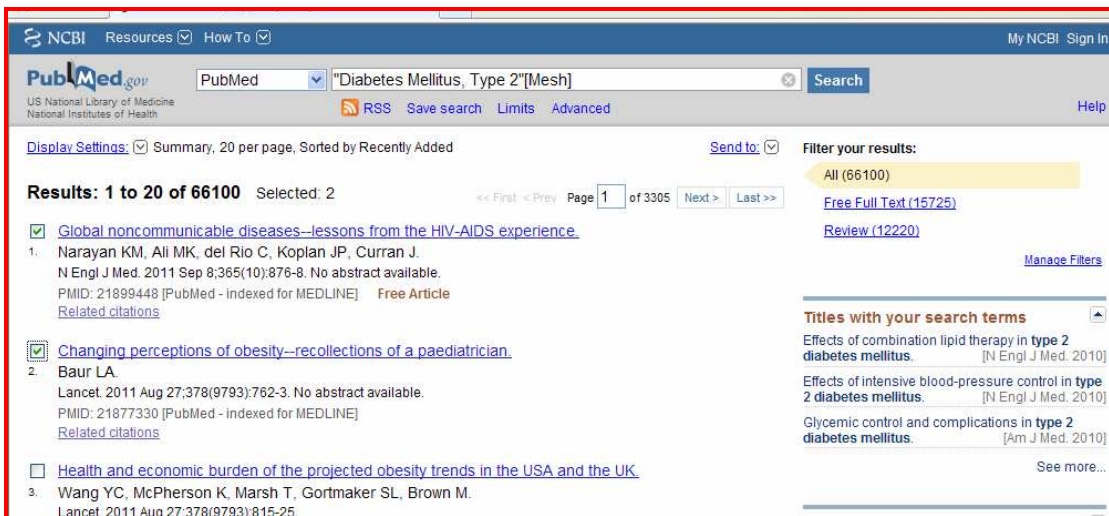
NCBI Resources How To My NCBI Sign In

PubMed.gov
US National Library of Medicine
National Institutes of Health

PubMed "Diabetes Mellitus, Type 2"[Mesh] Search

RSS Save search Limits Advanced Help

Display Settings: Summary, 20 per page, Sorted by Recently Added Send to:

Results: 1 to 20 of 66100 Selected: 2

<< First < Prev Page 1 of 3305 Next > Last >>

1. Global noncommunicable diseases--lessons from the HIV-AIDS experience.
Narayan KM, Ali MK, del Rio C, Koplan JP, Curran J.
N Engl J Med. 2011 Sep 8;365(10):876-8. No abstract available.
PMID: 21899448 [PubMed - indexed for MEDLINE] Free Article
Related citations

2. Changing perceptions of obesity--recollections of a paediatrician.
Baur LA.
Lancet. 2011 Aug 27;378(9793):762-3. No abstract available.
PMID: 21877330 [PubMed - indexed for MEDLINE]
Related citations

3. Health and economic burden of the projected obesity trends in the USA and the UK.
Wang YC, McPherson K, Marsh T, Gortmaker SL, Brown M.
Lancet. 2011 Aug 27;378(9793):815-25.

Filter your results:
All (66100)
Free Full Text (15725)
Review (12220)
Manage Filters

Titles with your search terms
Effects of combination lipid therapy in type 2 diabetes mellitus. [N Engl J Med. 2010]
Effects of intensive blood-pressure control in type 2 diabetes mellitus. [N Engl J Med. 2010]
Glycemic control and complications in type 2 diabetes mellitus. [Am J Med. 2010]
See more...